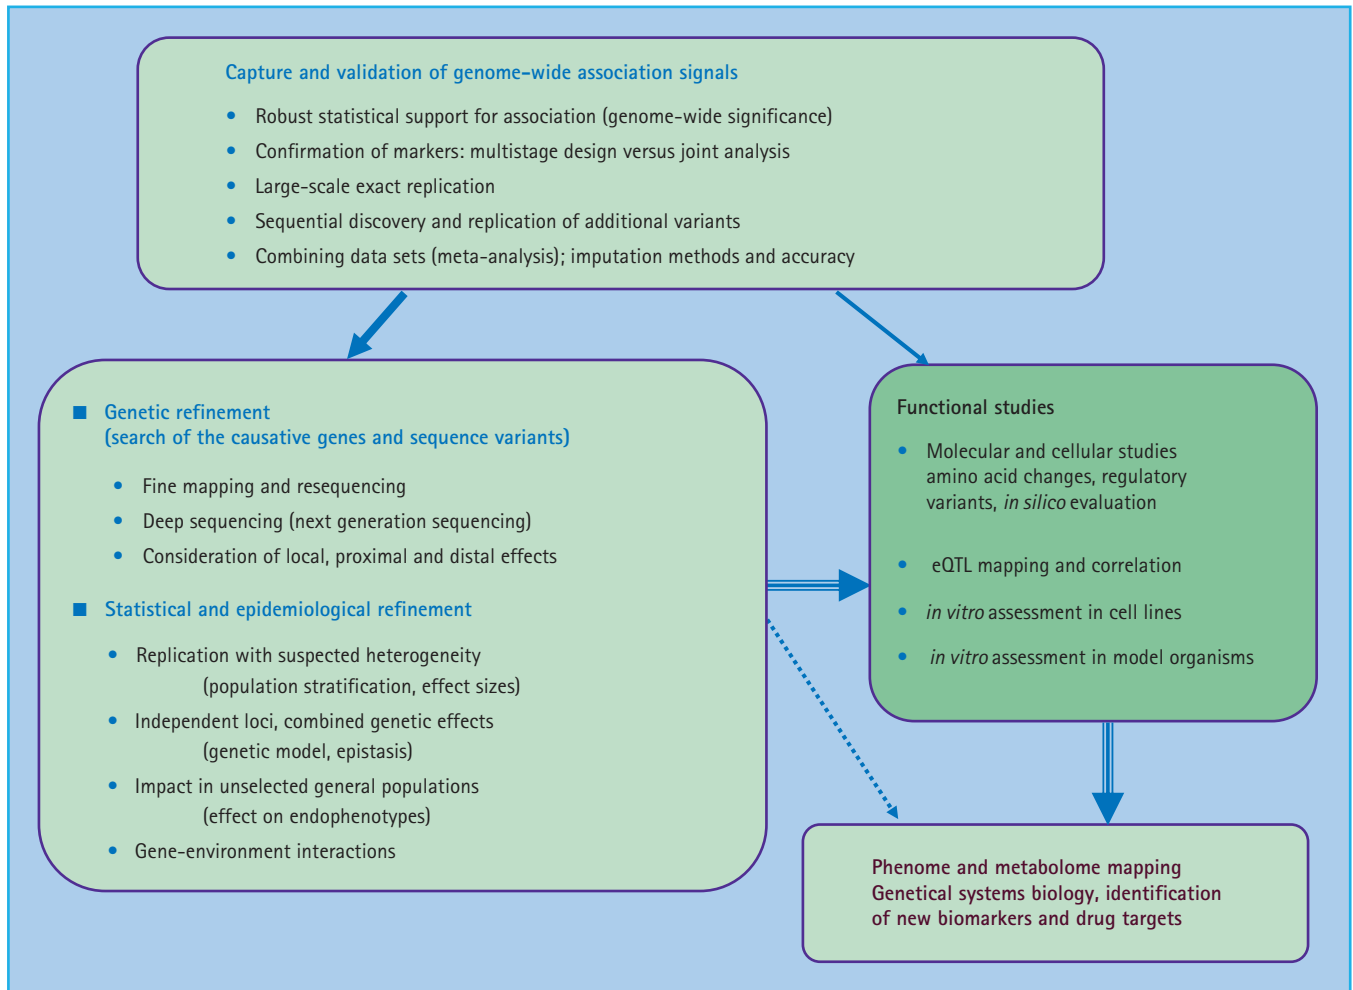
Capture and validation of genome-wide association signals

- Robust statistical support for association (genome-wide significance)
- Confirmation of markers: multistage design versus joint analysis
- Large-scale exact replication
- Sequential discovery and replication of additional variants
- Combining data sets (meta-analysis); imputation methods and accuracy

Genetic refinement (search of the causative genes and sequence variants)

- Fine mapping and resequencing
- Deep sequencing (next generation sequencing)
- Consideration of local, proximal and distal effects

Statistical and epidemiological refinement

- Replication with suspected heterogeneity (population stratification, effect sizes)
- Independent loci, combined genetic effects (genetic model, epistasis)
- Impact in unselected general populations (effect on endophenotypes)
- Gene-environment interactions

Functional studies

- Molecular and cellular studies amino acid changes, regulatory variants, *in silico* evaluation
- eQTL mapping and correlation
- *in vitro* assessment in cell lines
- *in vitro* assessment in model organisms

Phenome and metabolome mapping
Genetical systems biology, identification of new biomarkers and drug targets